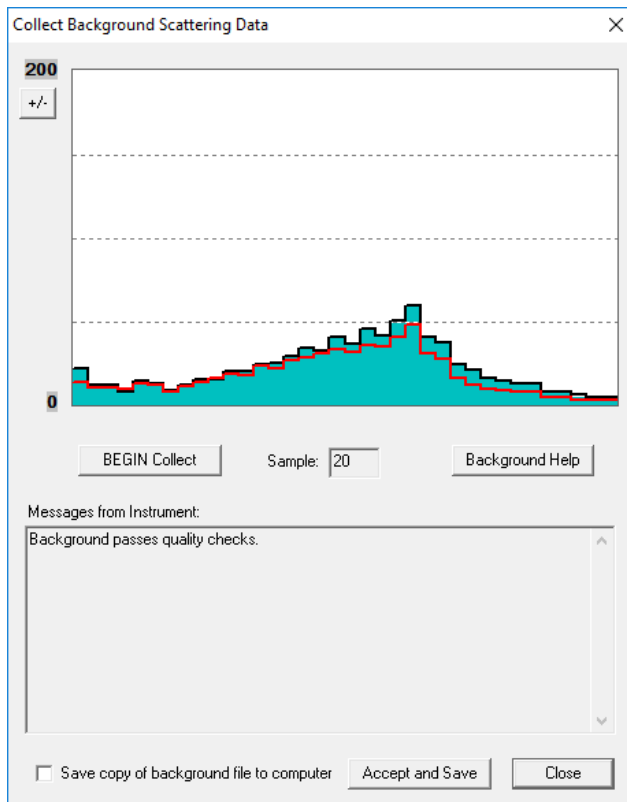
Collect Background Scattering Data

200

+/-

0

BEGIN Collect

Sample: 20

Background Help

Messages from Instrument:

Background passes quality checks.

Save copy of background file to computer

Accept and Save

Close